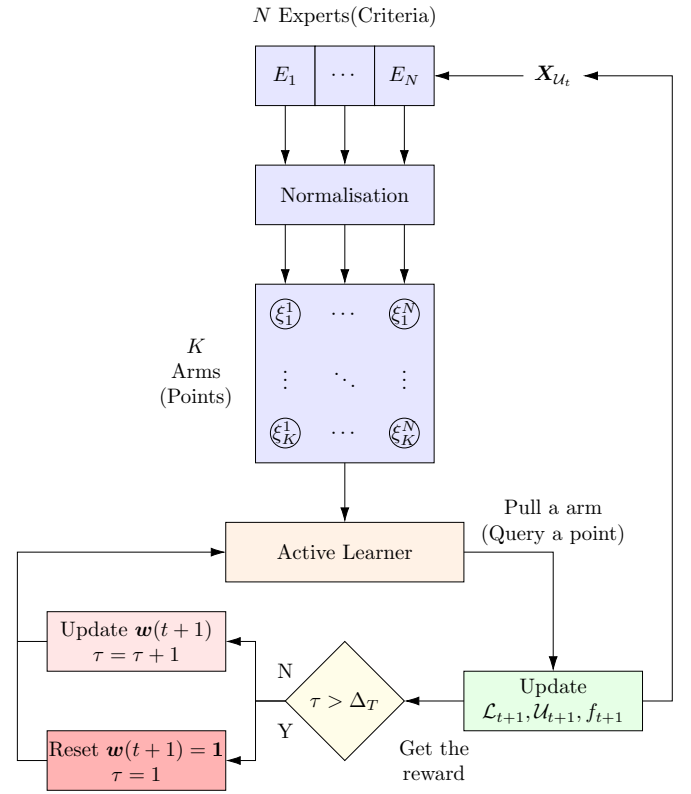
$N$ Experts(Criteria)

$E_1$ $\cdots$ $E_N$

$\boldsymbol{X}_{\mathcal{U}_t}$

Normalisation

$K$ Arms (Points)

$\xi_1^1$ $\cdots$ $\xi_1^N$

$\vdots$ $\ddots$ $\vdots$

$\xi_K^1$ $\cdots$ $\xi_K^N$

Active Learner

Pull a arm (Query a point)

Update $\boldsymbol{w}(t+1)$
$\tau = \tau + 1$

N

$\tau > \Delta_T$

Y

Update
$\mathcal{L}_{t+1}, \mathcal{U}_{t+1}, f_{t+1}$

Reset $\boldsymbol{w}(t+1) = \mathbf{1}$
$\tau = 1$

Get the reward